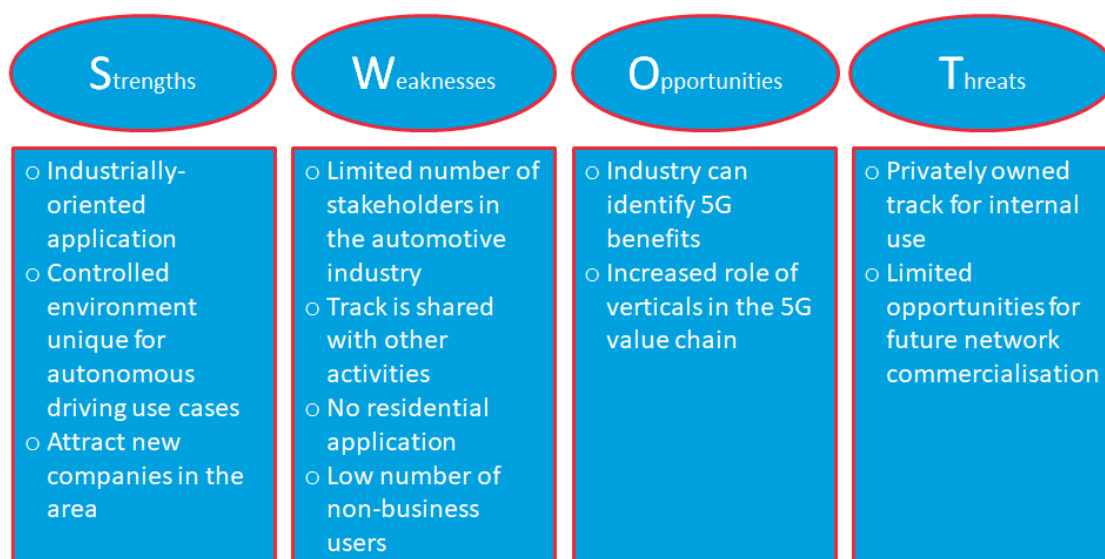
Strengths

Weaknesses

Opportunities

Threats

o Industrially-oriented application
o Controlled environment unique for autonomous driving use cases
o Attract new companies in the area

o Limited number of stakeholders in the automotive industry
o Track is shared with other activities
o No residential application
o Low number of non-business users

o Industry can identify 5G benefits
o Increased role of verticals in the 5G value chain

o Privately owned track for internal use
o Limited opportunities for future network commercialisation